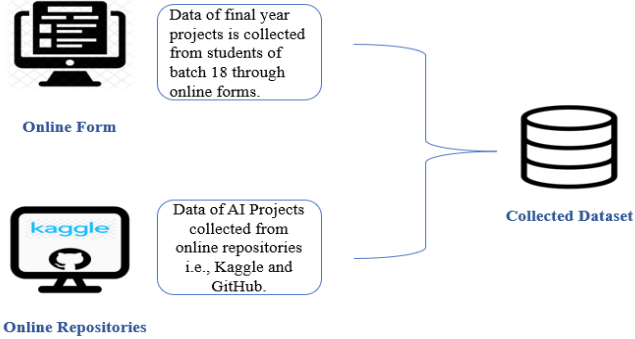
Data of final year projects is collected from students of batch 18 through online forms.

Online Form

kaggle

Data of AI Projects collected from online repositories i.e., Kaggle and GitHub.

Online Repositories

Collected Dataset